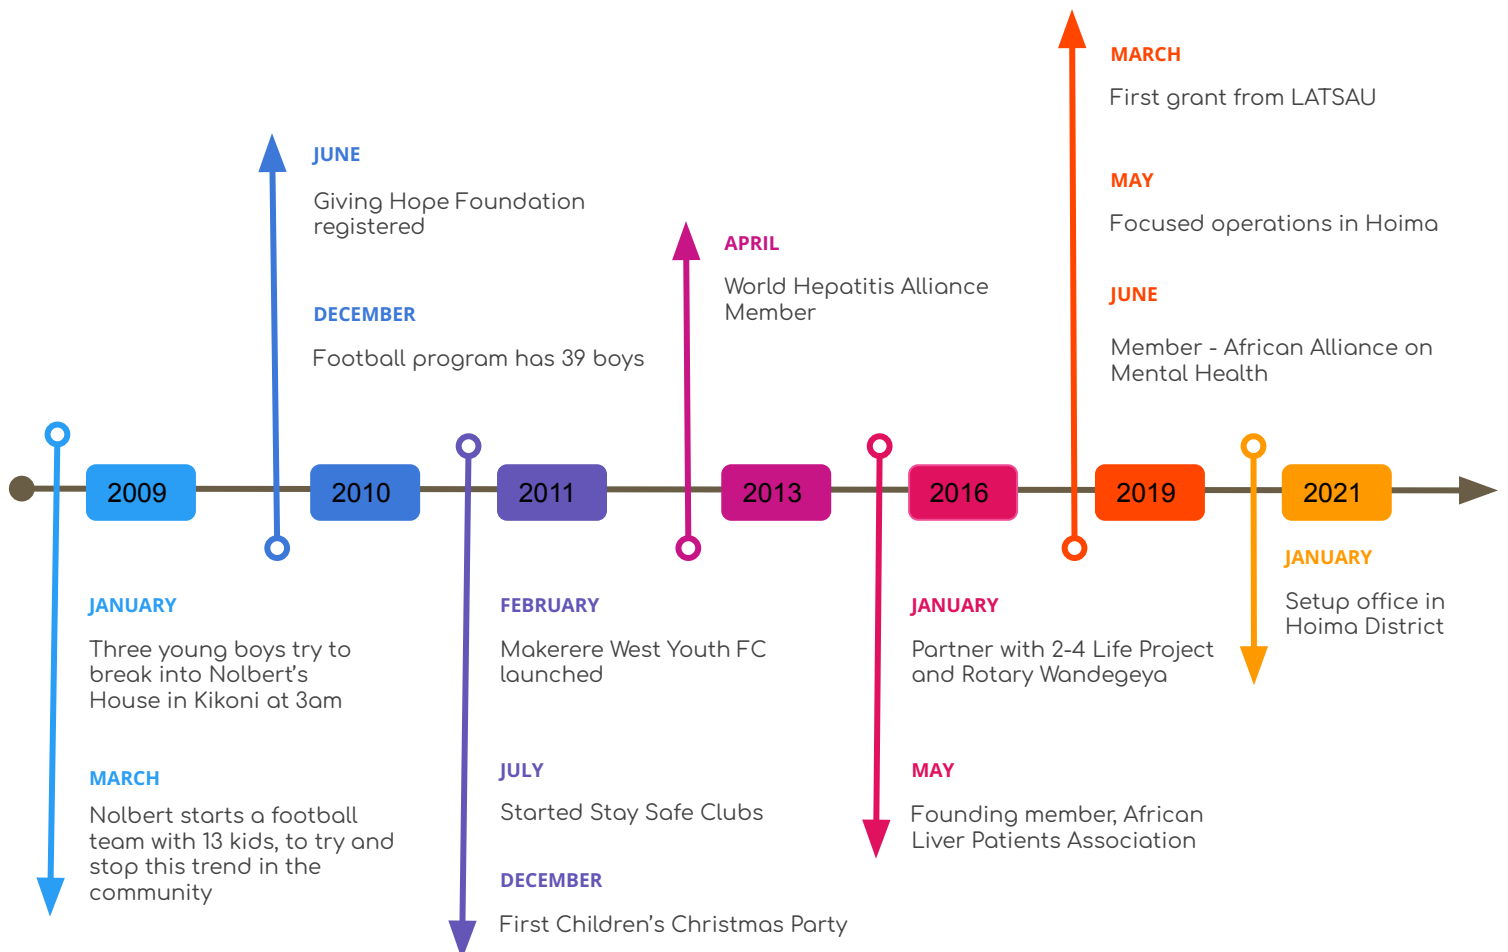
MARCH

First grant from LATSAU

MAY

Focused operations in Hoima

JUNE

Member - African Alliance on Mental Health

JUNE

Giving Hope Foundation registered

DECEMBER

Football program has 39 boys

APRIL

World Hepatitis Alliance Member

2009

2010

2011

2013

2016

2019

2021

JANUARY

Setup office in Hoima District

JANUARY

Three young boys try to break into Nolbert's House in Kikoni at 3am

MARCH

Nolbert starts a football team with 13 kids, to try and stop this trend in the community

FEBRUARY

Makerere West Youth FC launched

JULY

Started Stay Safe Clubs

DECEMBER

First Children's Christmas Party

JANUARY

Partner with 2-4 Life Project and Rotary Wandegeya

MAY

Founding member, African Liver Patients Association